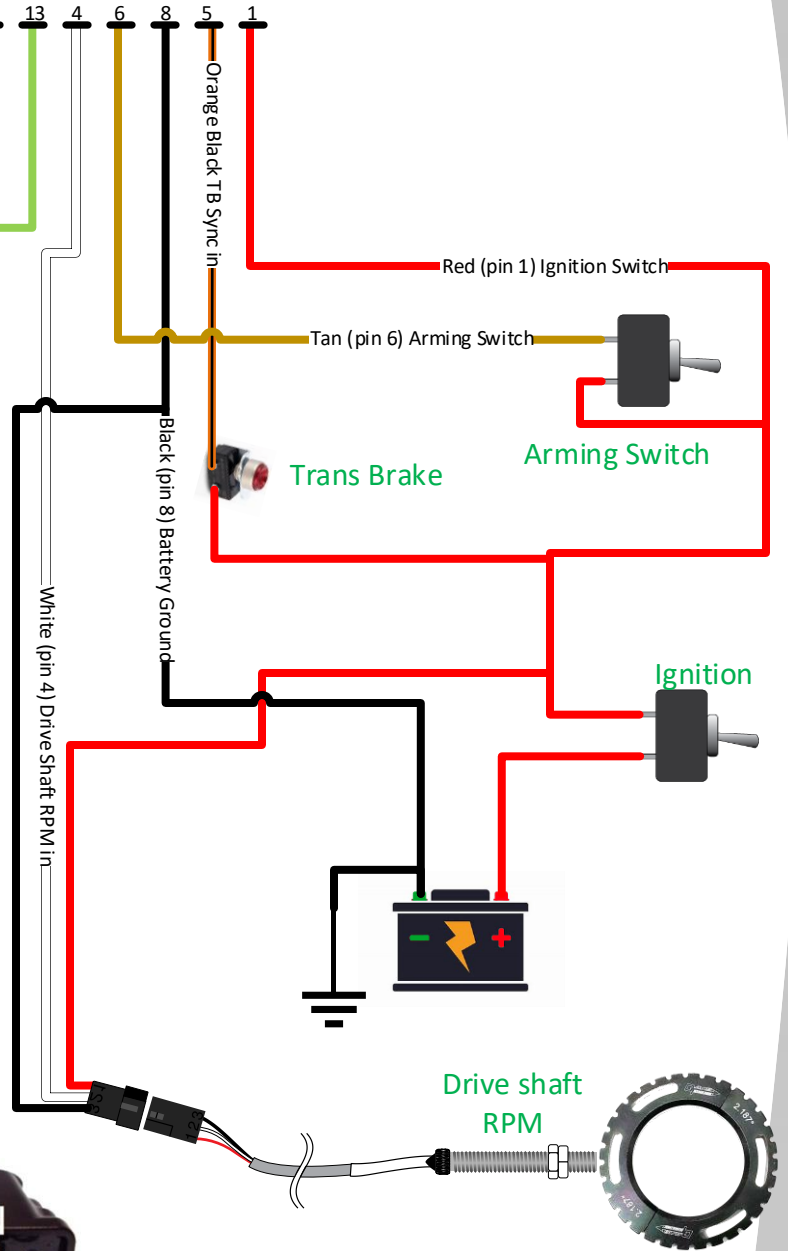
13 4 6 8 5 1

Orange Black TB Sync in

Red (pin 1) Ignition Switch

Tan (pin 6) Arming Switch

Arming Switch

Trans Brake

Black (pin 8) Battery Ground

White (pin 4) Drive Shaft RPM in

Ignition

-

+

Drive shaft RPM

2.187"

2.187"